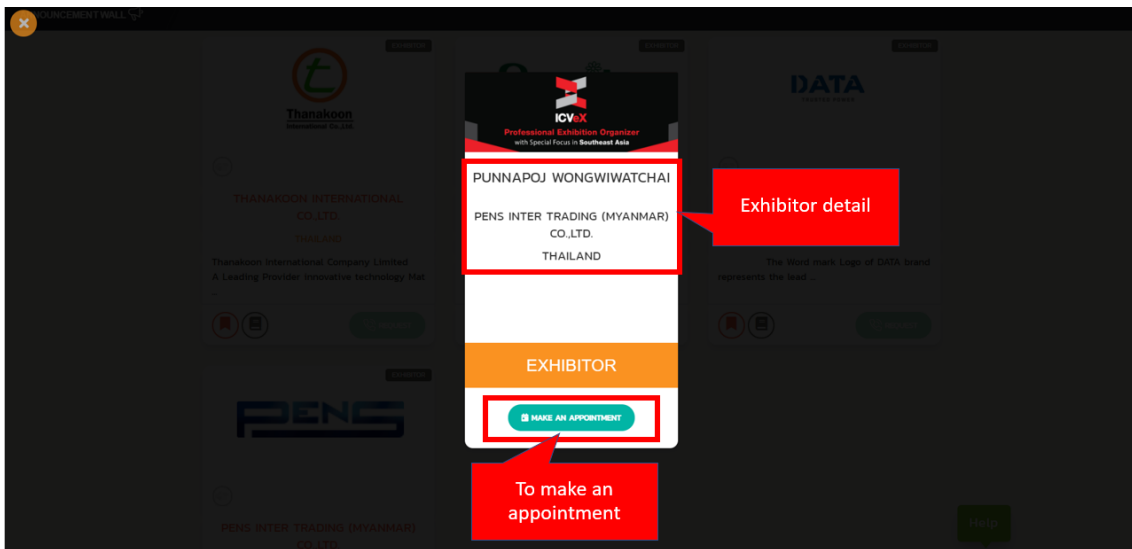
ANNOUNCEMENT WALL

EXHIBITOR

Thanakoon International Co.,Ltd.

THANAKOON INTERNATIONAL CO.,LTD.

THAILAND

Thanakoon International Company Limited A Leading Provider Innovative technology Mat ...

EXHIBITOR

DATA

EXHIBITOR

The Word mark Logo of DATA brand represents the lead ...

EXHIBITOR

PENS

PENS INTER TRADING (MYANMAR) CO.,LTD.

ICVeX
Professional Exhibition Organizer
with Special Focus in Southeast Asia

PUNNAPOJ WONGWIWATCHAI

PENS INTER TRADING (MYANMAR) CO.,LTD.

THAILAND

EXHIBITOR

MAKE AN APPOINTMENT

Exhibitor detail

To make an appointment

Help